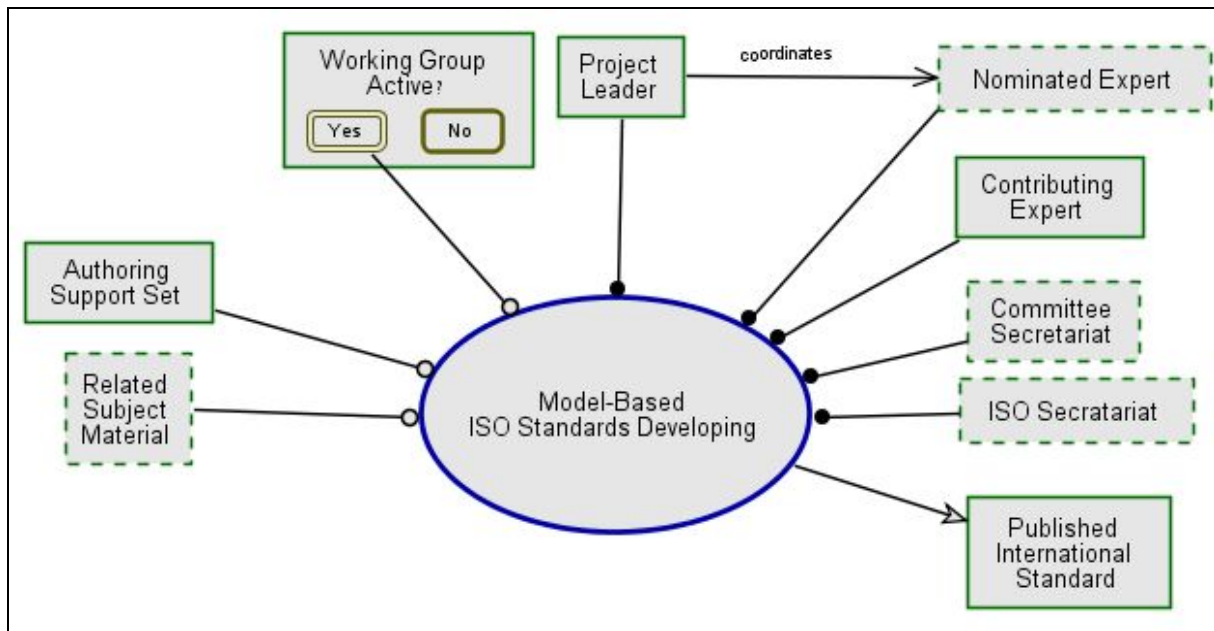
Working Group Active?

Yes

No

Project Leader

coordinates

Nominated Expert

Contributing Expert

Authoring Support Set

Committee Secretariat

Related Subject Material

Model-Based ISO Standards Developing

ISO Secratariat

Published International Standard